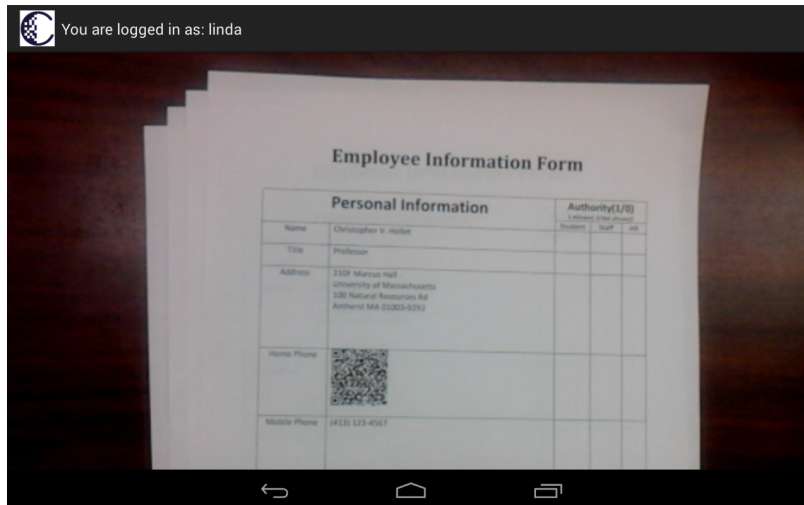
You are logged in as: linda

Employee Information Form

| Personal Information | | Authority(1/0) | | |
|---|---|---|---|---|
| | | Student | Staff | HR |
| Name | Christopher V. Hollot | | | |
| Title | Professor | | | |
| Address | 210F Marcus Hall University of Massachusetts 100 Natural Resources Rd Amherst MA 01003-9292 | | | |
| Home Phone | | | | |
| Mobile Phone | (413) 123-4567 | | | |